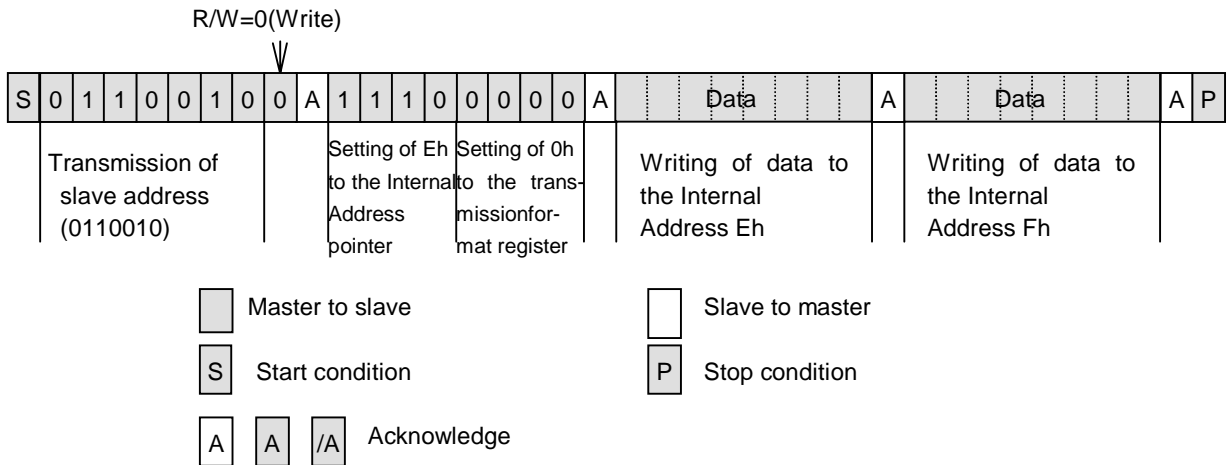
R/W=0(Write)

| S | 0 | 1 | 1 | 0 | 0 | 1 | 0 | 0 | A | 1 | 1 | 1 | 0 | 0 | 0 | 0 | 0 | A | Data | A | Data | A | P |
|---|---|---|---|---|---|---|---|---|---|---|---|---|---|---|---|---|---|---|---|---|---|---|---|

Transmission of slave address (0110010)

Setting of Eh to the Internal Address pointer

Setting of 0h to the transmissionformat register

Writing of data to the Internal Address Eh

Writing of data to the Internal Address Fh

Master to slave

Slave to master

S Start condition

P Stop condition

A A /A Acknowledge